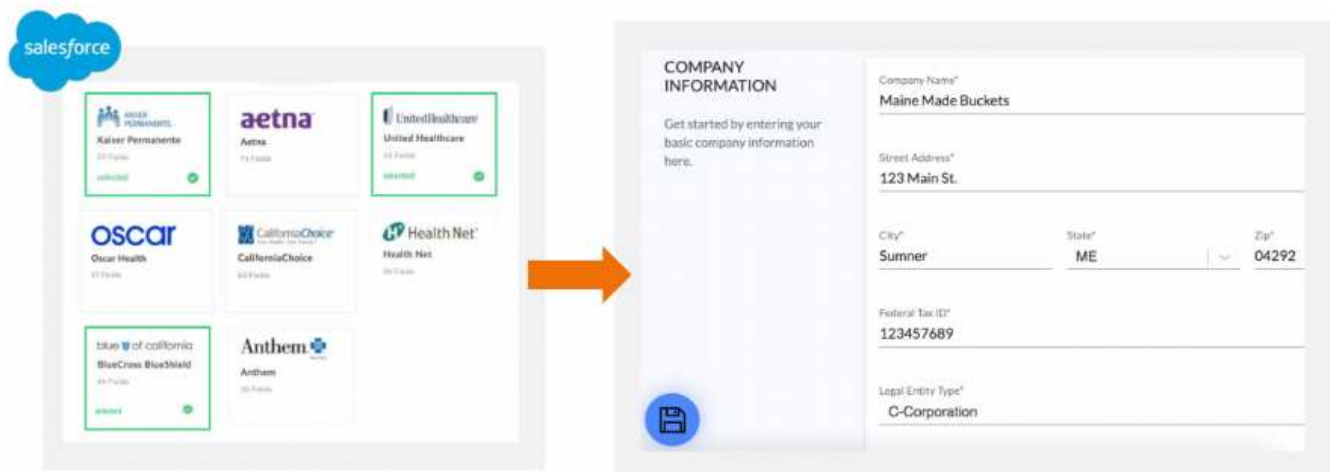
salesforce

KAISER PERMANENTE
Kaiser Permanente
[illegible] Fields
selected

aetna
Aetna
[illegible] Fields

UnitedHealthcare
United Healthcare
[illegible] Fields
selected

oscar
Oscar Health
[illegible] Fields

CaliforniaChoice
CaliforniaChoice
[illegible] Fields

Health Net
Health Net
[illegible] Fields

blue of california
BlueCross BlueShield
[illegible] Fields
selected

Anthem
Anthem
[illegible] Fields

COMPANY INFORMATION

Get started by entering your basic company information here.

Company Name*
Maine Made Buckets

Street Address*
123 Main St.

City*
Sumner

State*
ME

Zip*
04292

Federal Tax ID*
123457689

Legal Entity Type*
C-Corporation